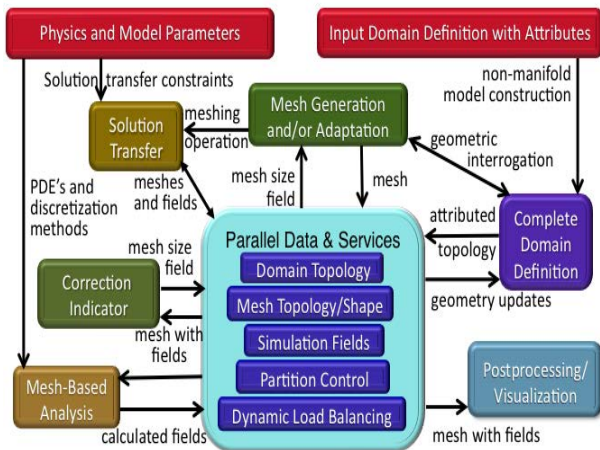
Physics and Model Parameters

Input Domain Definition with Attributes

Solution transfer constraints

non-manifold model construction

Solution Transfer

meshing operation

Mesh Generation and/or Adaptation

geometric interrogation

PDE's and discretization methods

meshes and fields

mesh size field

mesh

attributed topology

Complete Domain Definition

Parallel Data & Services

Domain Topology

Mesh Topology/Shape

Simulation Fields

Partition Control

Dynamic Load Balancing

mesh size field

Correction Indicator

mesh with fields

geometry updates

Mesh-Based Analysis

calculated fields

Postprocessing/ Visualization

mesh with fields